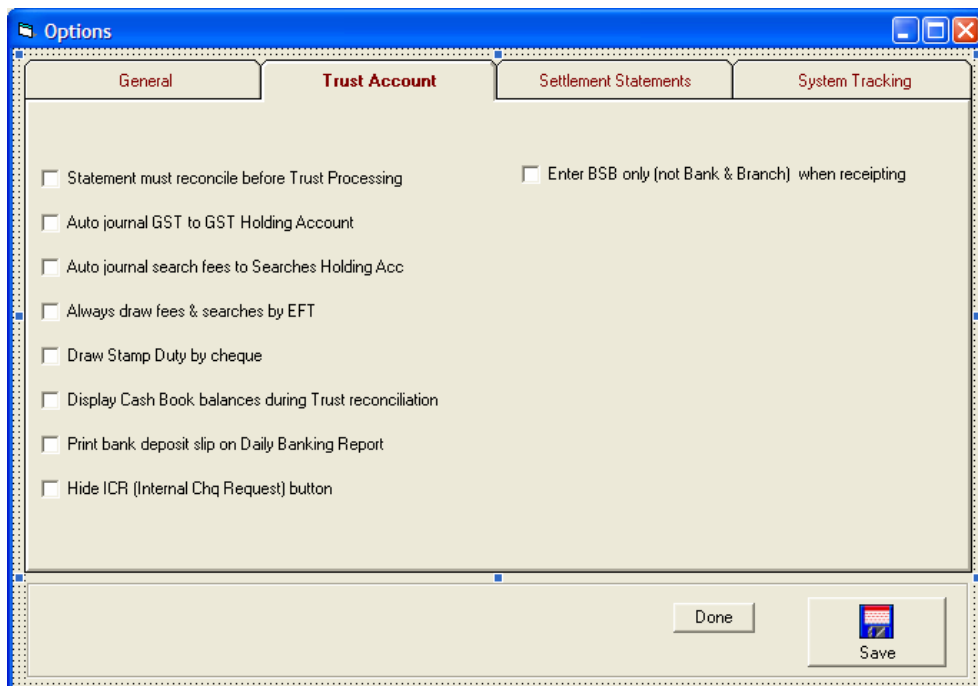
Options

General

Trust Account

Settlement Statements

System Tracking

Statement must reconcile before Trust Processing

Auto journal GST to GST Holding Account

Auto journal search fees to Searches Holding Acc

Always draw fees & searches by EFT

Draw Stamp Duty by cheque

Display Cash Book balances during Trust reconciliation

Print bank deposit slip on Daily Banking Report

Hide ICR (Internal Chq Request) button

Enter BSB only (not Bank & Branch) when receipting

Done

Save